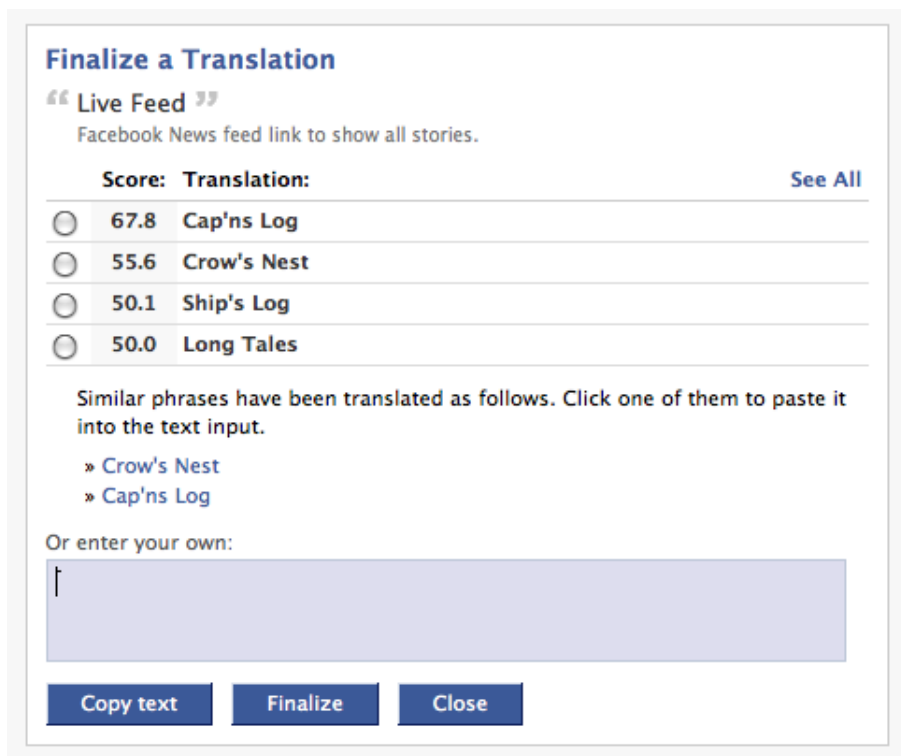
Finalize a Translation

“ Live Feed ”

Facebook News feed link to show all stories.

| | Score: | Translation: | See All |
|---|---|---|---|
| ○ | 67.8 | Cap'ns Log | |
| ○ | 55.6 | Crow's Nest | |
| ○ | 50.1 | Ship's Log | |
| ○ | 50.0 | Long Tales | |

Similar phrases have been translated as follows. Click one of them to paste it into the text input.

» Crow's Nest
» Cap'ns Log

Or enter your own:

Copy text Finalize Close